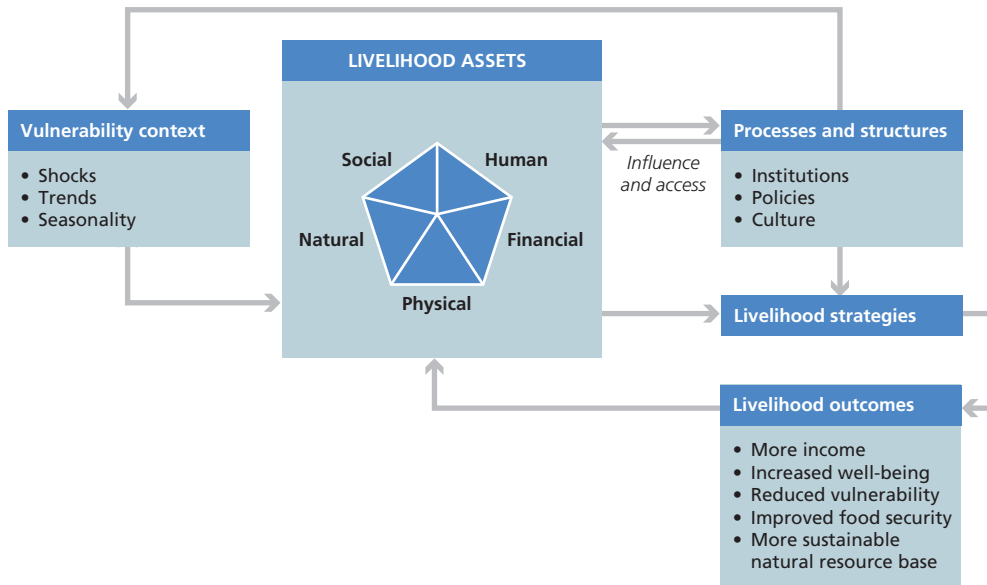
LIVELIHOOD ASSETS

Vulnerability context

• Shocks
• Trends
• Seasonality

Social

Human

Natural

Financial

Physical

Influence and access

Processes and structures

• Institutions
• Policies
• Culture

Livelihood strategies

Livelihood outcomes

• More income
• Increased well-being
• Reduced vulnerability
• Improved food security
• More sustainable natural resource base